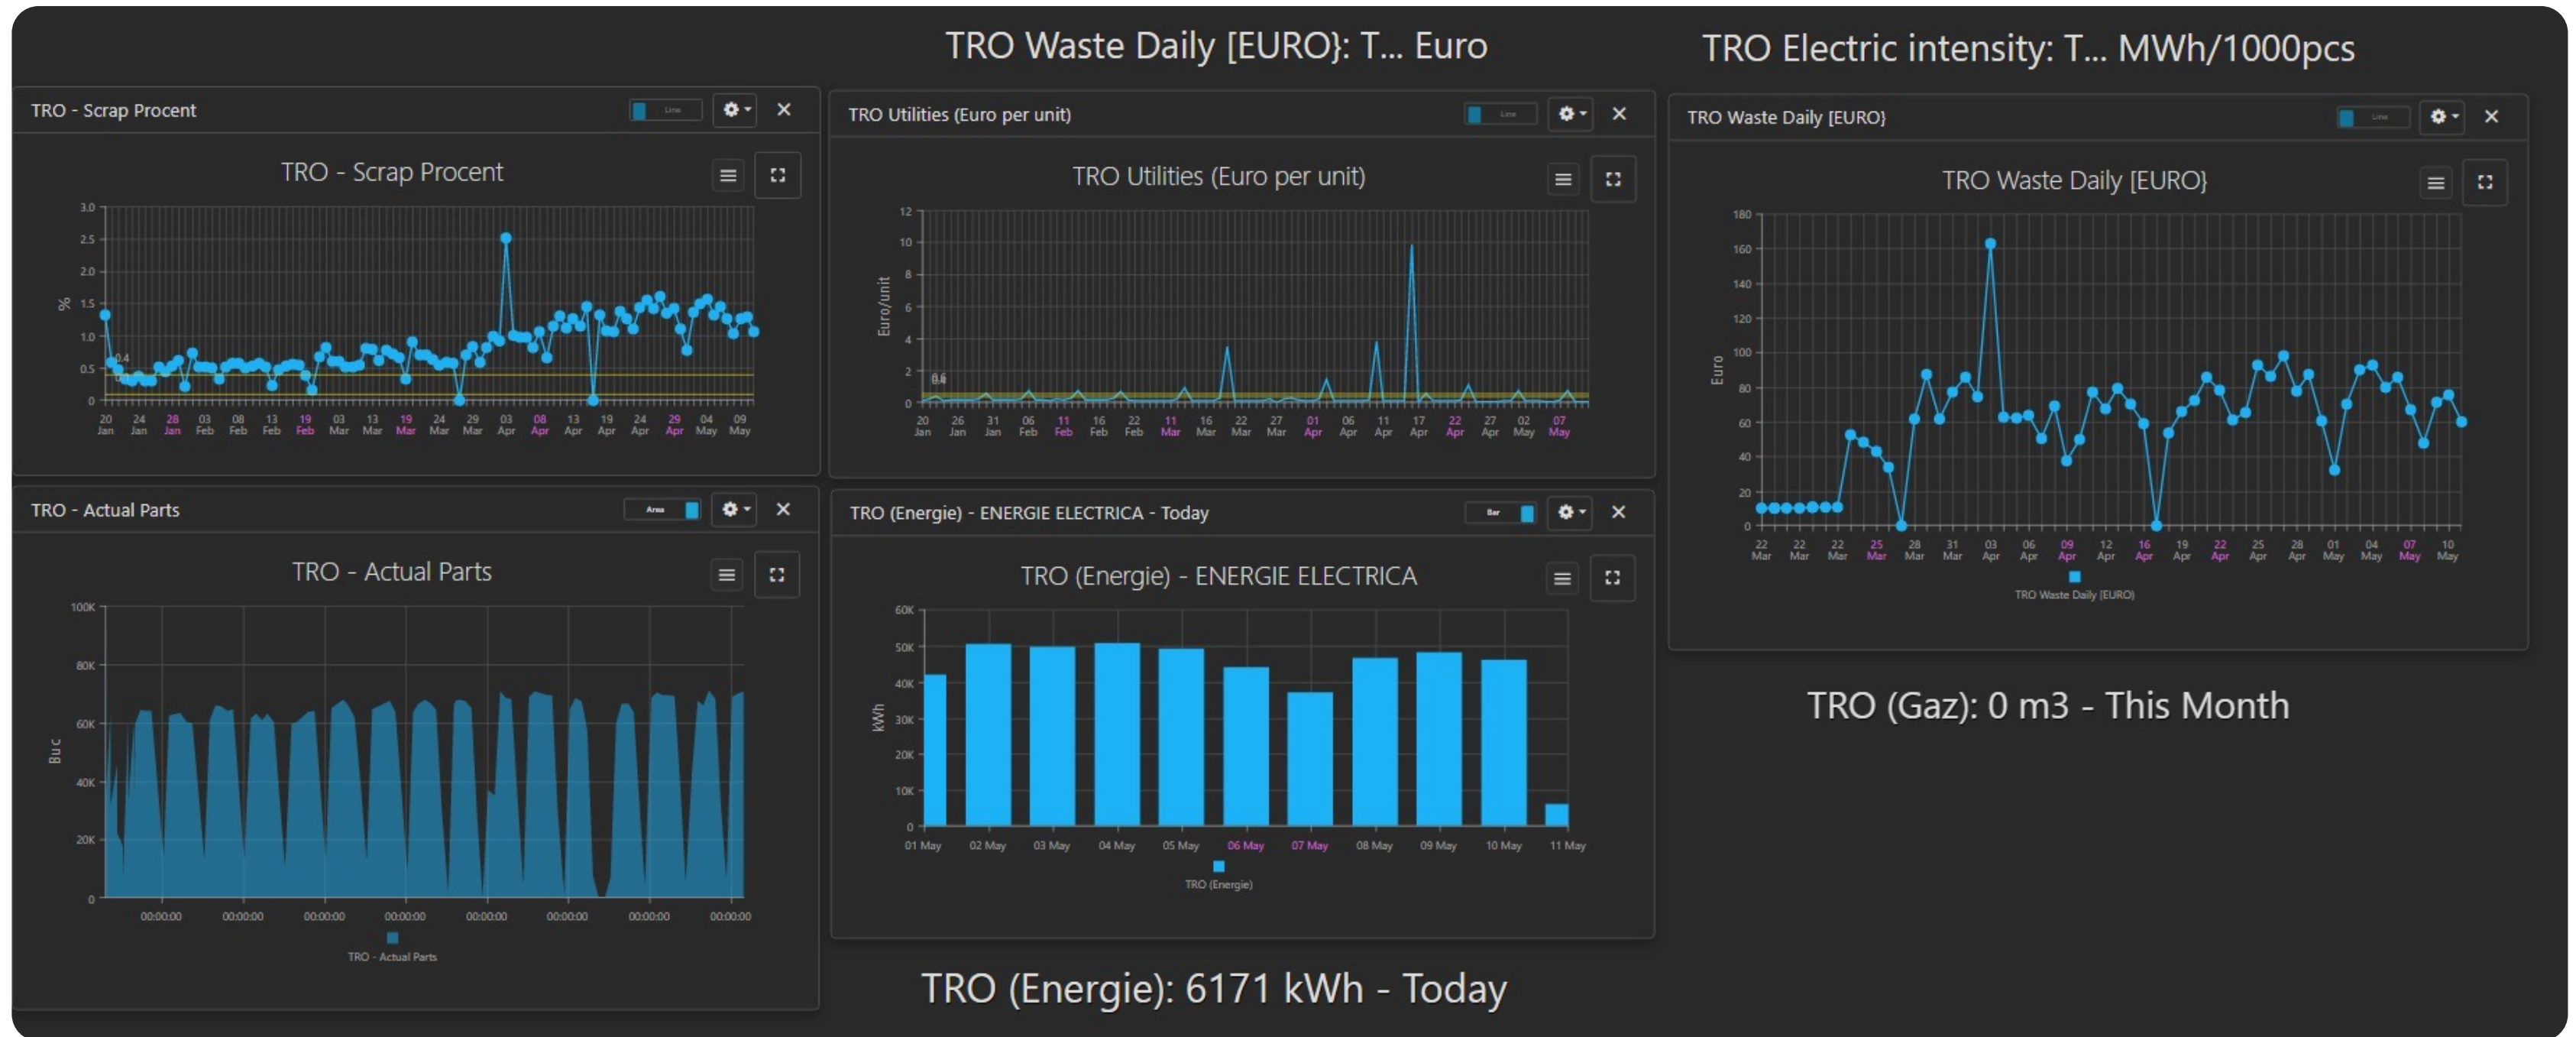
TRO Waste Daily [EURO}: T... Euro

TRO Electric intensity: T... MWh/1000pcs

TRO - Scrap Procent

Line

TRO - Scrap Procent

3.0
2.5
2.0
1.5
1.0
0.5
0

%

0.4

20 Jan, 24 Jan, 28 Jan, 03 Feb, 08 Feb, 13 Feb, 19 Feb, 03 Mar, 13 Mar, 19 Mar, 24 Mar, 29 Mar, 03 Apr, 08 Apr, 13 Apr, 19 Apr, 24 Apr, 29 Apr, 04 May, 09 May

TRO Utilities (Euro per unit)

Line

TRO Utilities (Euro per unit)

12
10
8
6
4
2
0

Euro/unit

0.6

20 Jan, 26 Jan, 31 Jan, 06 Feb, 11 Feb, 16 Feb, 22 Feb, 11 Mar, 16 Mar, 22 Mar, 27 Mar, 01 Apr, 06 Apr, 11 Apr, 17 Apr, 22 Apr, 27 Apr, 02 May, 07 May

TRO Waste Daily [EURO}

Line

TRO Waste Daily [EURO}

180
160
140
120
100
80
60
40
20
0

Euro

22 Mar, 22 Mar, 22 Mar, 25 Mar, 28 Mar, 31 Mar, 03 Apr, 06 Apr, 09 Apr, 12 Apr, 16 Apr, 19 Apr, 22 Apr, 25 Apr, 28 Apr, 01 May, 04 May, 07 May, 10 May

TRO Waste Daily [EURO]

TRO - Actual Parts

Area

TRO - Actual Parts

100K
80K
60K
40K
20K
0

Buc

00:00:00, 00:00:00, 00:00:00, 00:00:00, 00:00:00, 00:00:00, 00:00:00, 00:00:00

TRO - Actual Parts

TRO (Energie) - ENERGIE ELECTRICA - Today

Bar

TRO (Energie) - ENERGIE ELECTRICA

60K
50K
40K
30K
20K
10K
0

kWh

01 May, 02 May, 03 May, 04 May, 05 May, 06 May, 07 May, 08 May, 09 May, 10 May, 11 May

TRO (Energie)

TRO (Gaz): 0 m3 - This Month

TRO (Energie): 6171 kWh - Today